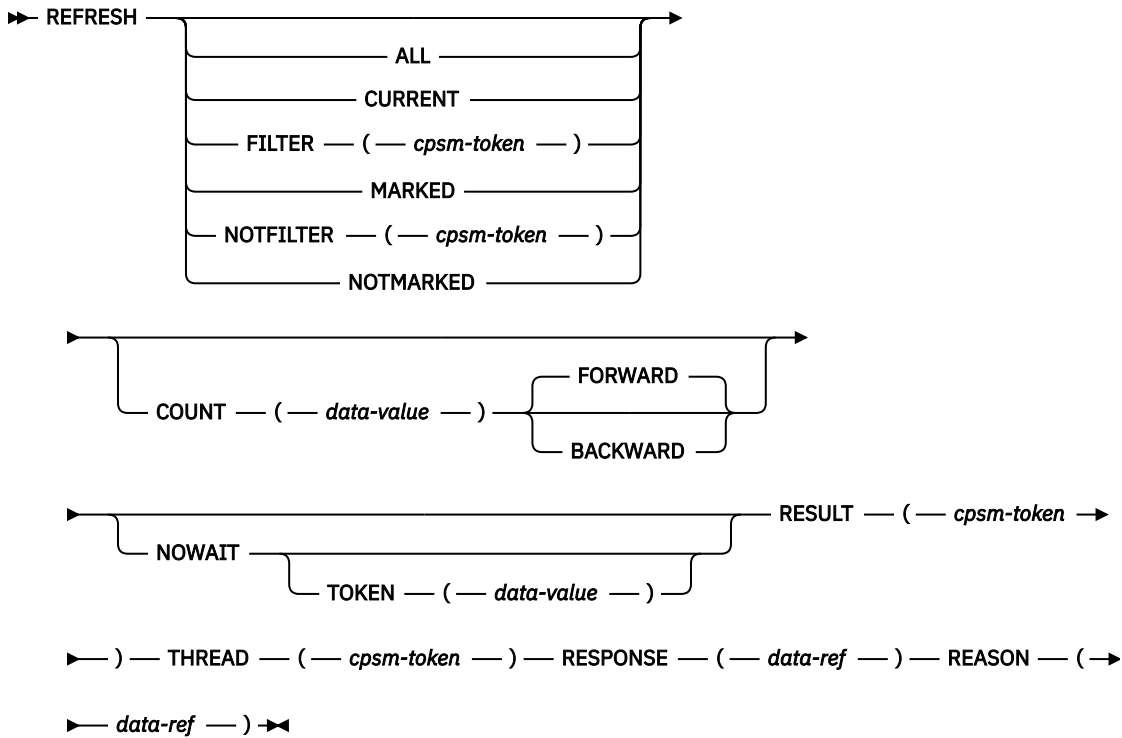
REFRESH

ALL

CURRENT

FILTER ( *cpsm-token* )

MARKED

NOTFILTER ( *cpsm-token* )

NOTMARKED

COUNT ( *data-value* )

FORWARD

BACKWARD

NOWAIT

TOKEN ( *data-value* )

RESULT ( *cpsm-token*

) THREAD ( *cpsm-token* ) RESPONSE ( *data-ref* ) REASON (

*data-ref* )